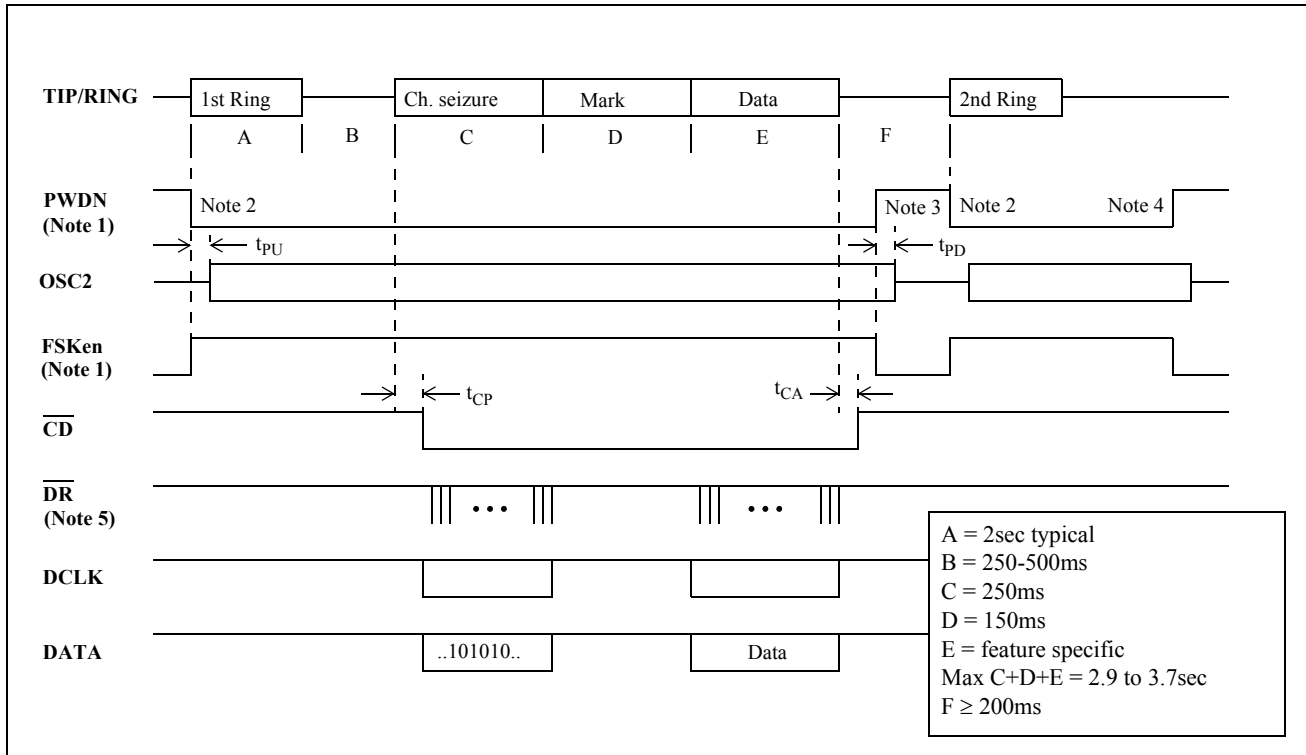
TIP/RING
1st Ring
Ch. seizure
Mark
Data
2nd Ring
A
B
C
D
E
F

PWDN (Note 1)
Note 2
Note 3
Note 2
Note 4
$t_{PU}$
$t_{PD}$

OSC2

FSKen (Note 1)

$t_{CP}$
$t_{CA}$
$\overline{CD}$

$\overline{DR}$ (Note 5)
• • •
• • •

DCLK

DATA
..101010..
Data

A = 2sec typical
B = 250-500ms
C = 250ms
D = 150ms
E = feature specific
Max C+D+E = 2.9 to 3.7sec
F ≥ 200ms